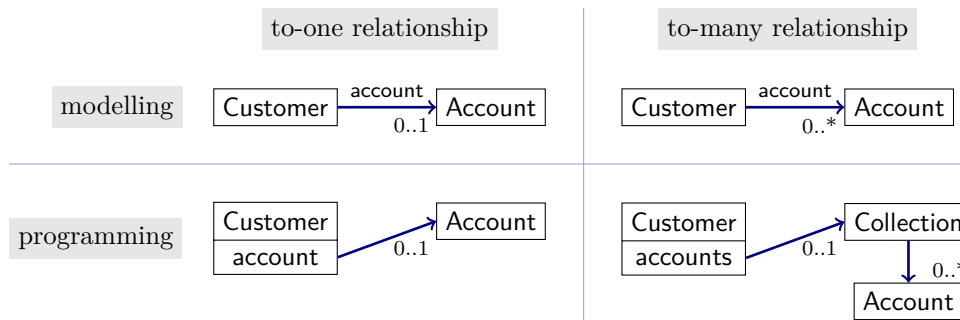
to-one relationship

to-many relationship

modelling

Customer account 0..1 Account

Customer account 0..* Account

programming

Customer
account
0..1 Account

Customer
accounts
0..1 Collection
0..*
Account